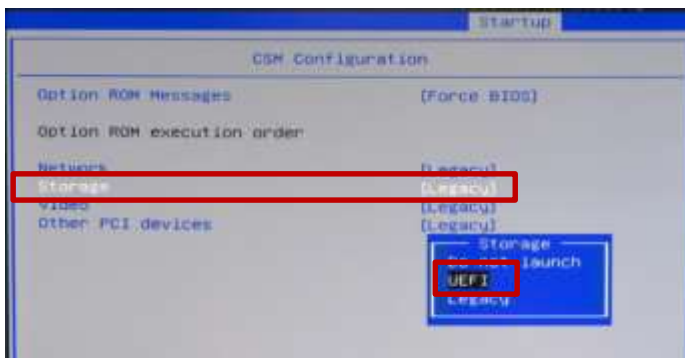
Startup

CSM Configuration

Option ROM Messages [Force BIOS]

Option ROM execution order

Network [Legacy]
Storage [Legacy]
Video [Legacy]
Other PCI devices [Legacy]

Storage
Do not launch
UEFI
Legacy